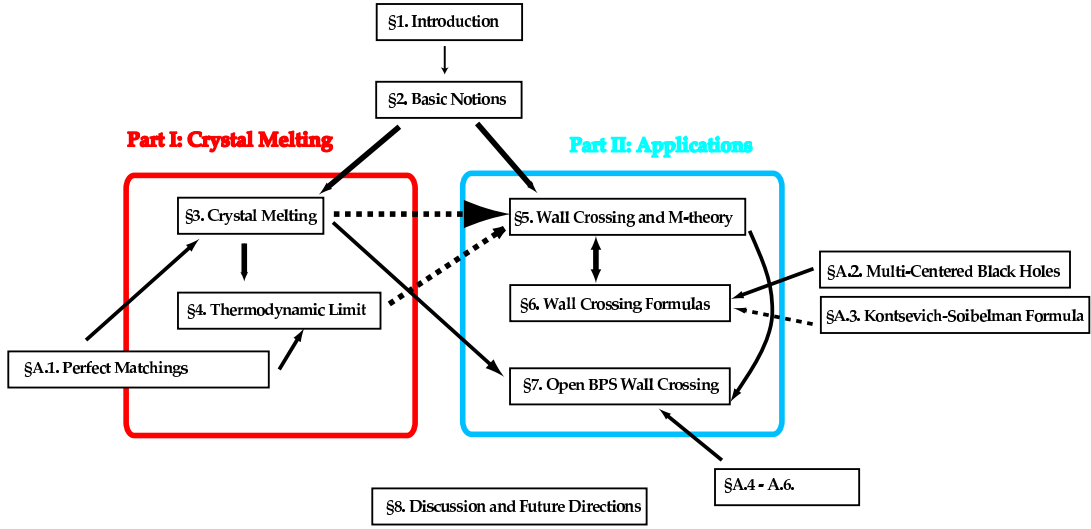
§1. Introduction

§2. Basic Notions

Part I: Crystal Melting

Part II: Applications

§3. Crystal Melting

§5. Wall Crossing and M-theory

§A.2. Multi-Centered Black Holes

§6. Wall Crossing Formulas

§4. Thermodynamic Limit

§A.3. Kontsevich-Soibelman Formula

§A.1. Perfect Matchings

§7. Open BPS Wall Crossing

§A.4 - A.6.

§8. Discussion and Future Directions